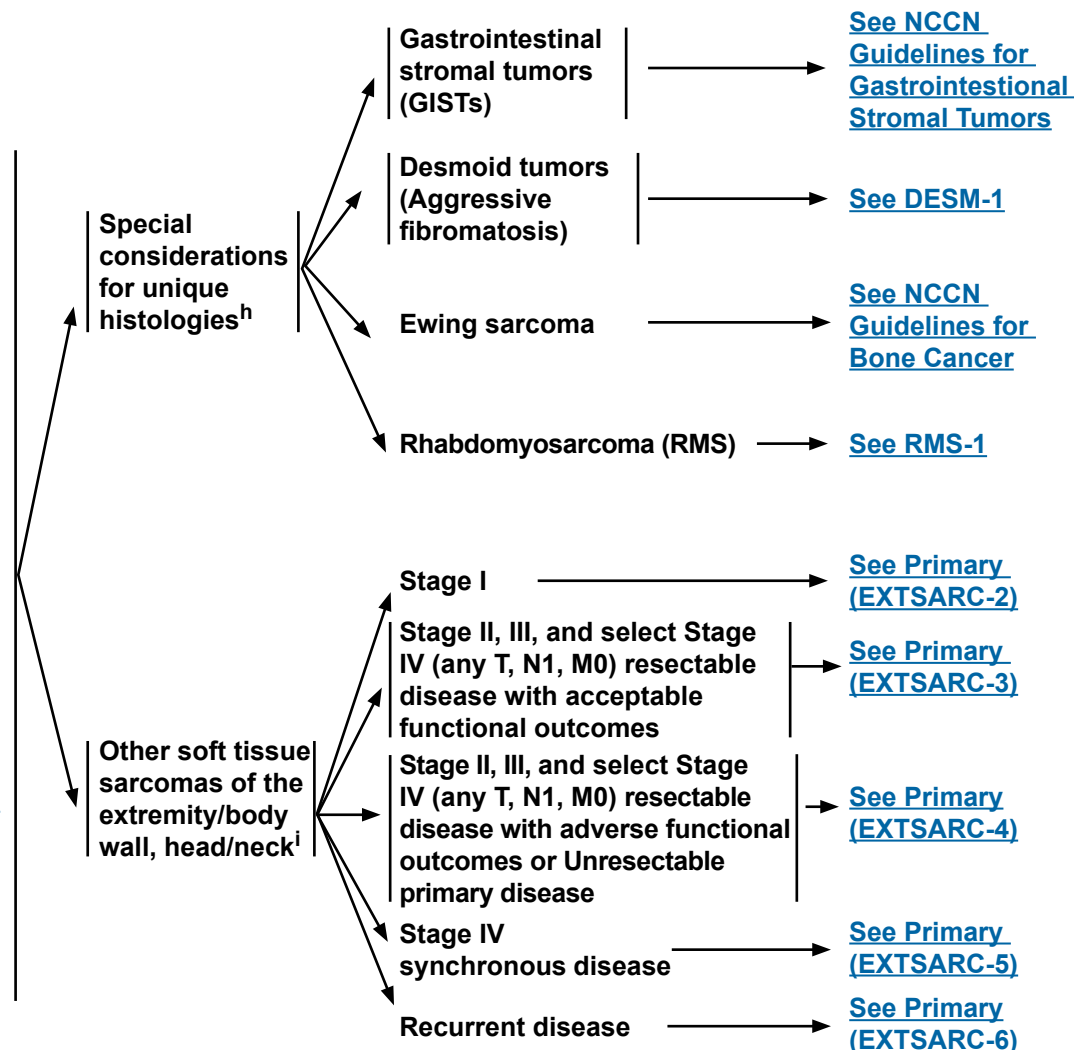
Special considerations for unique histologies$^{h}$

Gastrointestinal stromal tumors (GISTs)

See NCCN Guidelines for Gastrointestional Stromal Tumors

Desmoid tumors (Aggressive fibromatosis)

See DESM-1

Ewing sarcoma

See NCCN Guidelines for Bone Cancer

Rhabdomyosarcoma (RMS)

See RMS-1

Other soft tissue sarcomas of the extremity/body wall, head/neck$^{i}$

Stage I

See Primary (EXTSARC-2)

Stage II, III, and select Stage IV (any T, N1, M0) resectable disease with acceptable functional outcomes

See Primary (EXTSARC-3)

Stage II, III, and select Stage IV (any T, N1, M0) resectable disease with adverse functional outcomes or Unresectable primary disease

See Primary (EXTSARC-4)

Stage IV synchronous disease

See Primary (EXTSARC-5)

Recurrent disease

See Primary (EXTSARC-6)